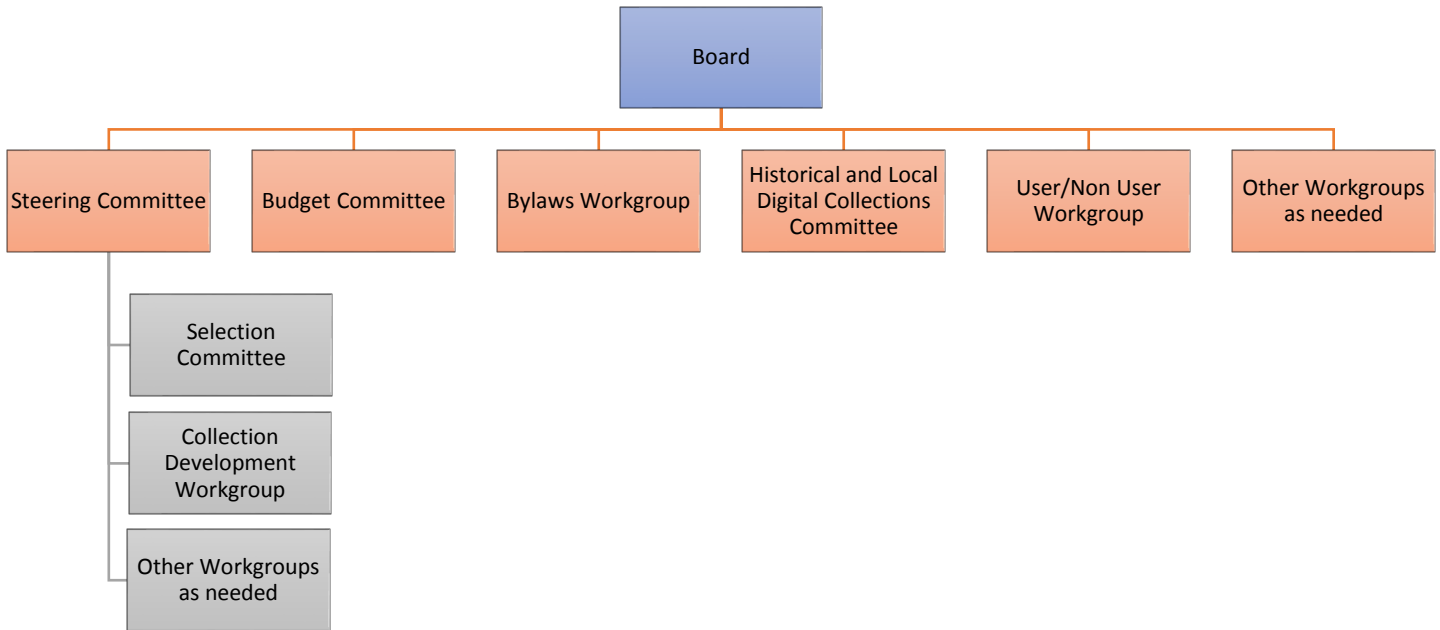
Board

Steering Committee

Budget Committee

Bylaws Workgroup

Historical and Local Digital Collections Committee

User/Non User Workgroup

Other Workgroups as needed

Selection Committee

Collection Development Workgroup

Other Workgroups as needed